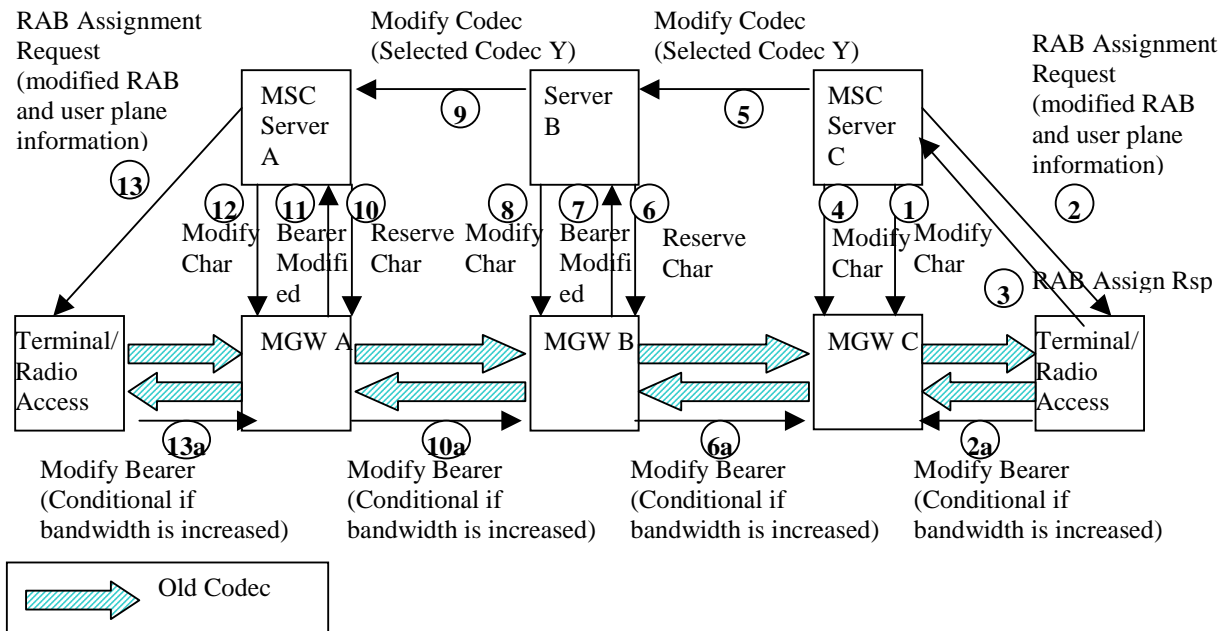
RAB Assignment Request (modified RAB and user plane information)

Modify Codec (Selected Codec Y)

Modify Codec (Selected Codec Y)

RAB Assignment Request (modified RAB and user plane information)

MSC Server A

9

Server B

5

MSC Server C

13

12 Modify Char

11 Bearer Modified

10 Reserve Char

8 Modify Char

7 Bearer Modified

6 Reserve Char

4 Modify Char

1 Modify Char

2

3 RAB Assign Rsp

Terminal/ Radio Access

MGW A

MGW B

MGW C

Terminal/ Radio Access

13a

10a

6a

2a

Modify Bearer (Conditional if bandwidth is increased)

Modify Bearer (Conditional if bandwidth is increased)

Modify Bearer (Conditional if bandwidth is increased)

Modify Bearer (Conditional if bandwidth is increased)

Old Codec